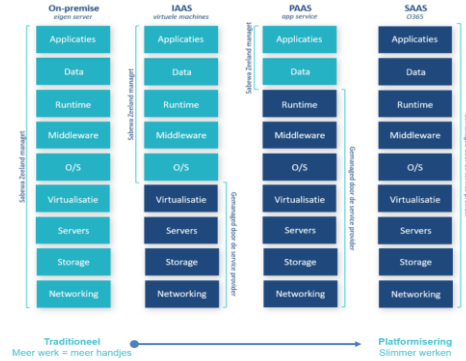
On-premise
eigen server

Sabewa Zeeland managet

Applicaties
Data
Runtime
Middleware
O/S
Virtualisatie
Servers
Storage
Networking

IAAS
virtuele machines

Sabewa Zeeland managet

Applicaties
Data
Runtime
Middleware
O/S

Gemanaged door de service provider

Virtualisatie
Servers
Storage
Networking

PAAS
app service

Sabewa Zeeland managet

Applicaties
Data

Gemanaged door de service provider

Runtime
Middleware
O/S
Virtualisatie
Servers
Storage
Networking

SAAS
O365

Applicaties
Data
Runtime
Middleware
O/S
Virtualisatie
Servers
Storage
Networking

Traditioneel
Meer werk = meer handjes

Platformisering
Slimmer werken